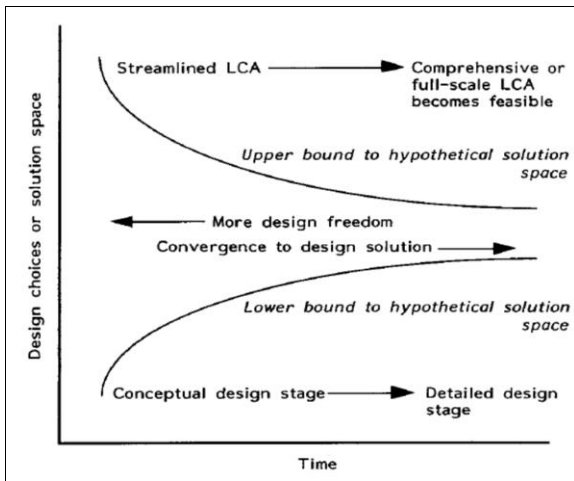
Design choices or solution space

Streamlined LCA

Comprehensive or full-scale LCA becomes feasible

Upper bound to hypothetical solution space

More design freedom

Convergence to design solution

Lower bound to hypothetical solution space

Conceptual design stage

Detailed design stage

Time